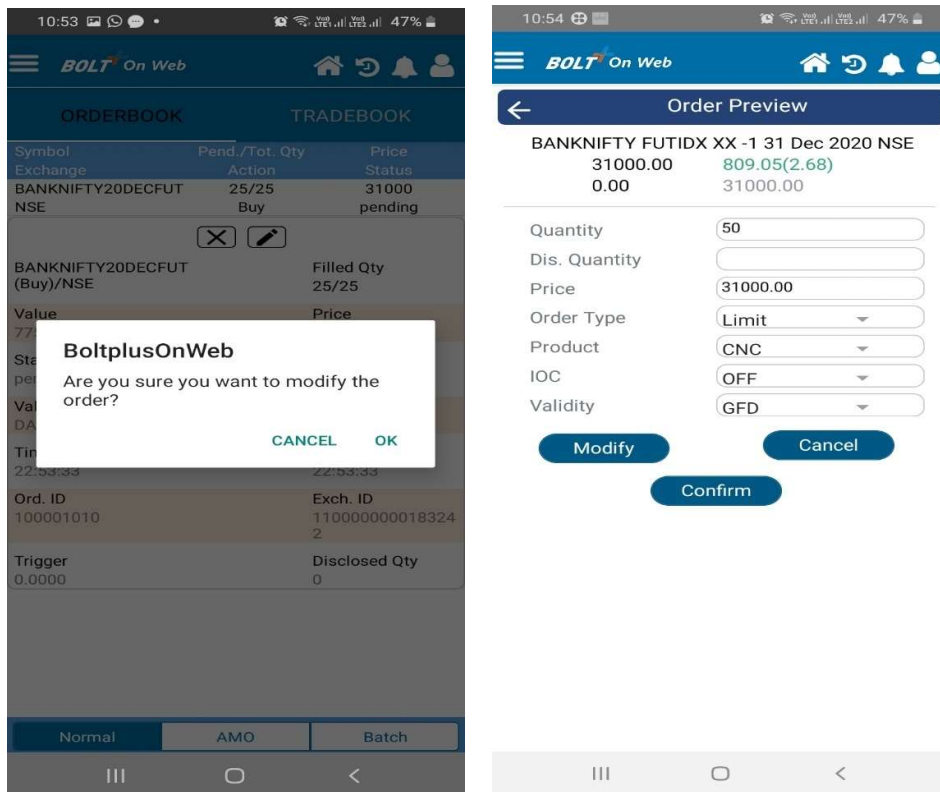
10:53 47%

BOLT On Web

ORDERBOOK TRADEBOOK

| Symbol | Pend./Tot. Qty | Price |
|---|---|---|
| Exchange | Action | Status |
| BANKNIFTY20DECFUT | 25/25 | 31000 |
| NSE | Buy | pending |

BANKNIFTY20DECFUT (Buy)/NSE
Filled Qty
25/25

Value
77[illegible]
Price

Sta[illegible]
pe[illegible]

Val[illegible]
DA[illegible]

Tin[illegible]
22:53:33
22:53:33

BoltplusOnWeb
Are you sure you want to modify the order?
CANCEL OK

Ord. ID
100001010
Exch. ID
110000000018324 2

Trigger
0.0000
Disclosed Qty
0

Normal AMO Batch

10:54 47%

BOLT On Web

Order Preview

BANKNIFTY FUTIDX XX -1 31 Dec 2020 NSE
31000.00 809.05(2.68)
0.00 31000.00

Quantity 50
Dis. Quantity
Price 31000.00
Order Type Limit
Product CNC
IOC OFF
Validity GFD

Modify Cancel
Confirm